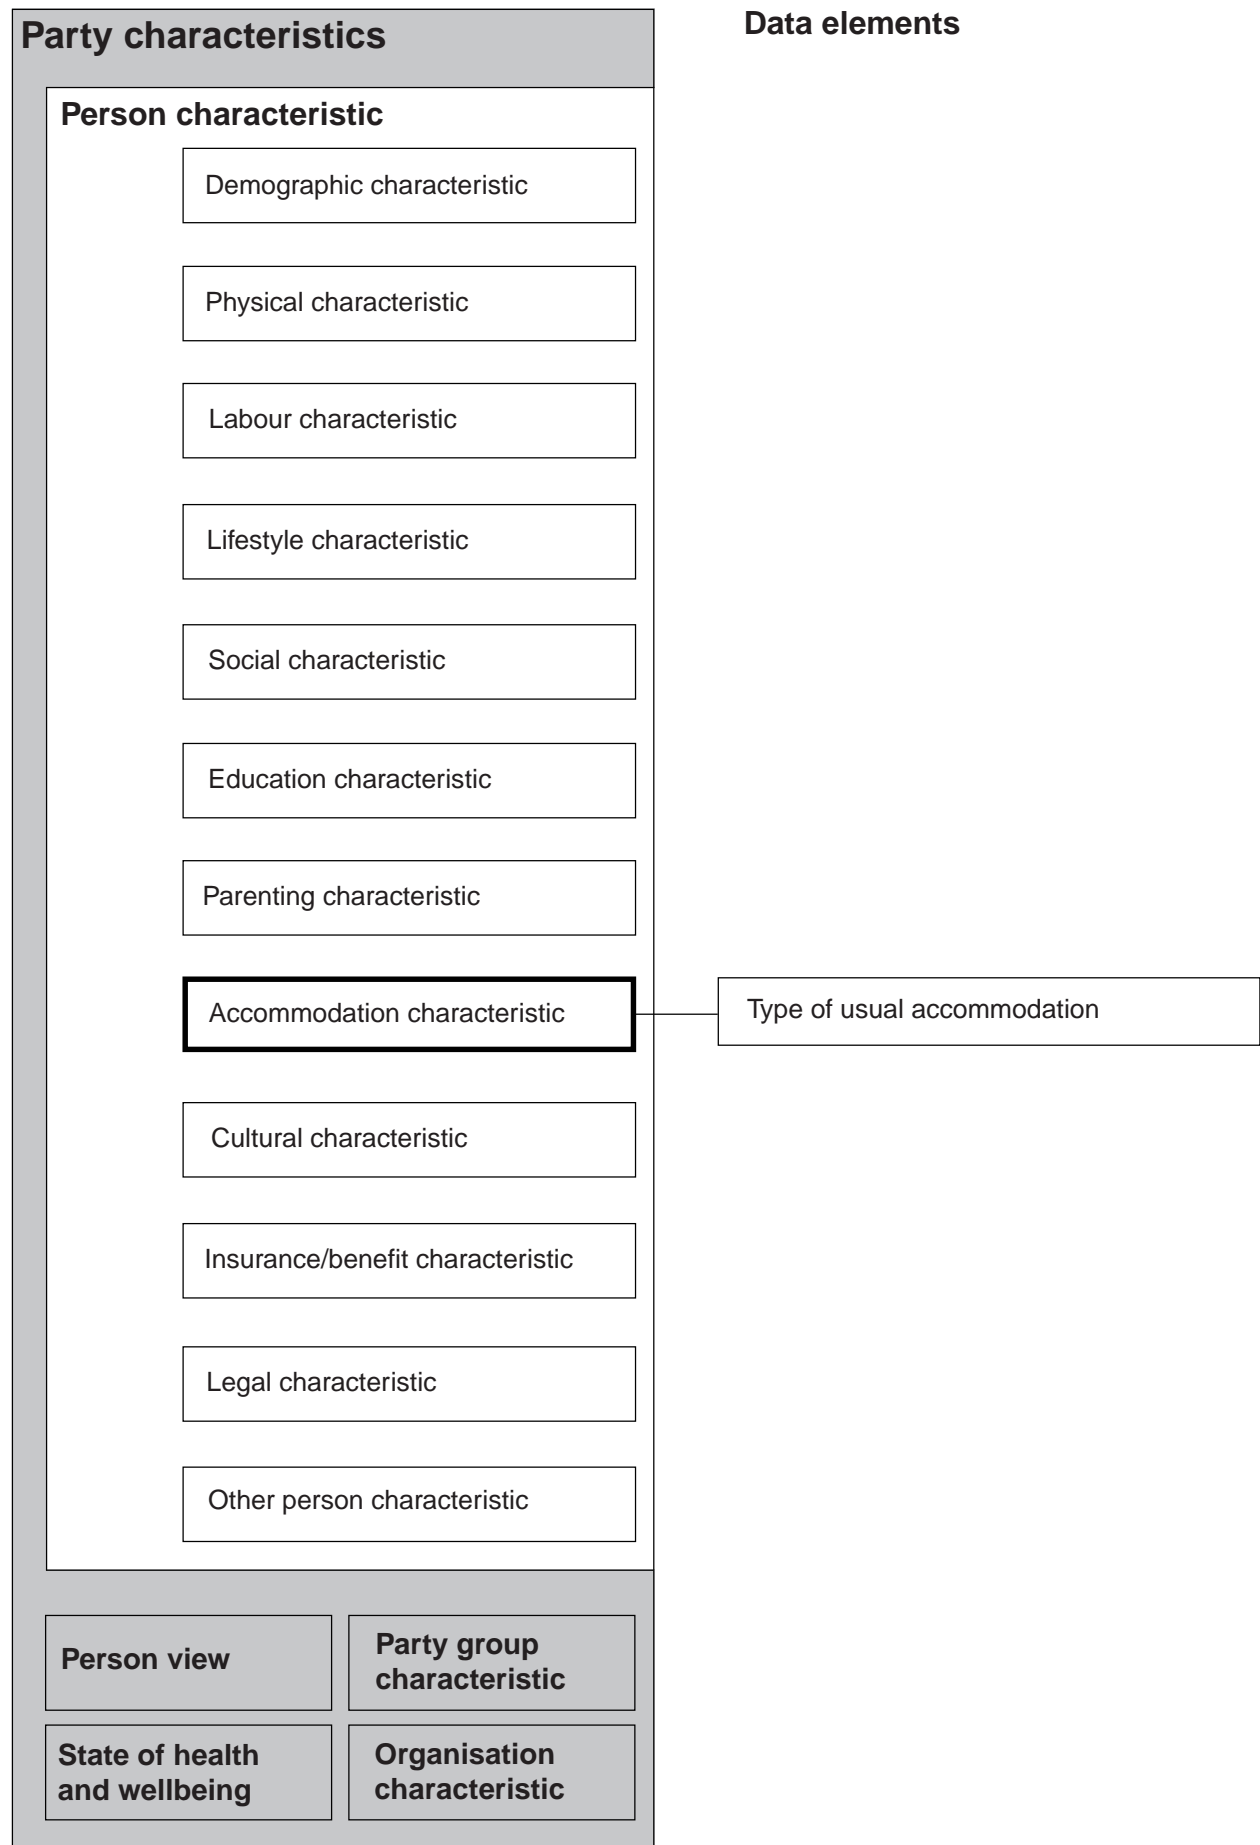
Party characteristics

Data elements

Person characteristic

Demographic characteristic

Physical characteristic

Labour characteristic

Lifestyle characteristic

Social characteristic

Education characteristic

Parenting characteristic

Accommodation characteristic

Type of usual accommodation

Cultural characteristic

Insurance/benefit characteristic

Legal characteristic

Other person characteristic

Person view

Party group characteristic

State of health and wellbeing

Organisation characteristic